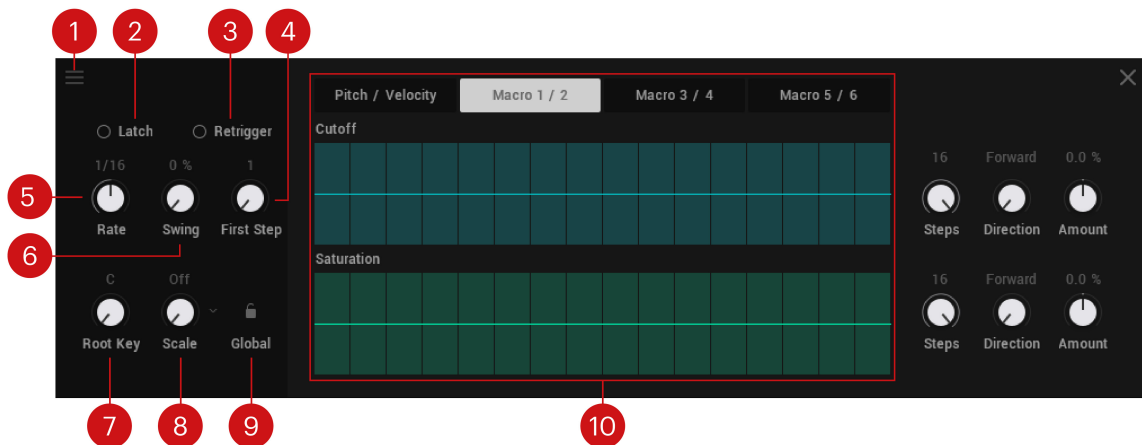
1 2 3 4

Latch Retrigger

1/16 0 % 1

5 Rate Swing First Step

6

C Off

Root Key Scale Global

7 8 9

Pitch / Velocity Macro 1 / 2 Macro 3 / 4 Macro 5 / 6

Cutoff

Saturation

10

16 Forward 0.0 %

Steps Direction Amount

16 Forward 0.0 %

Steps Direction Amount